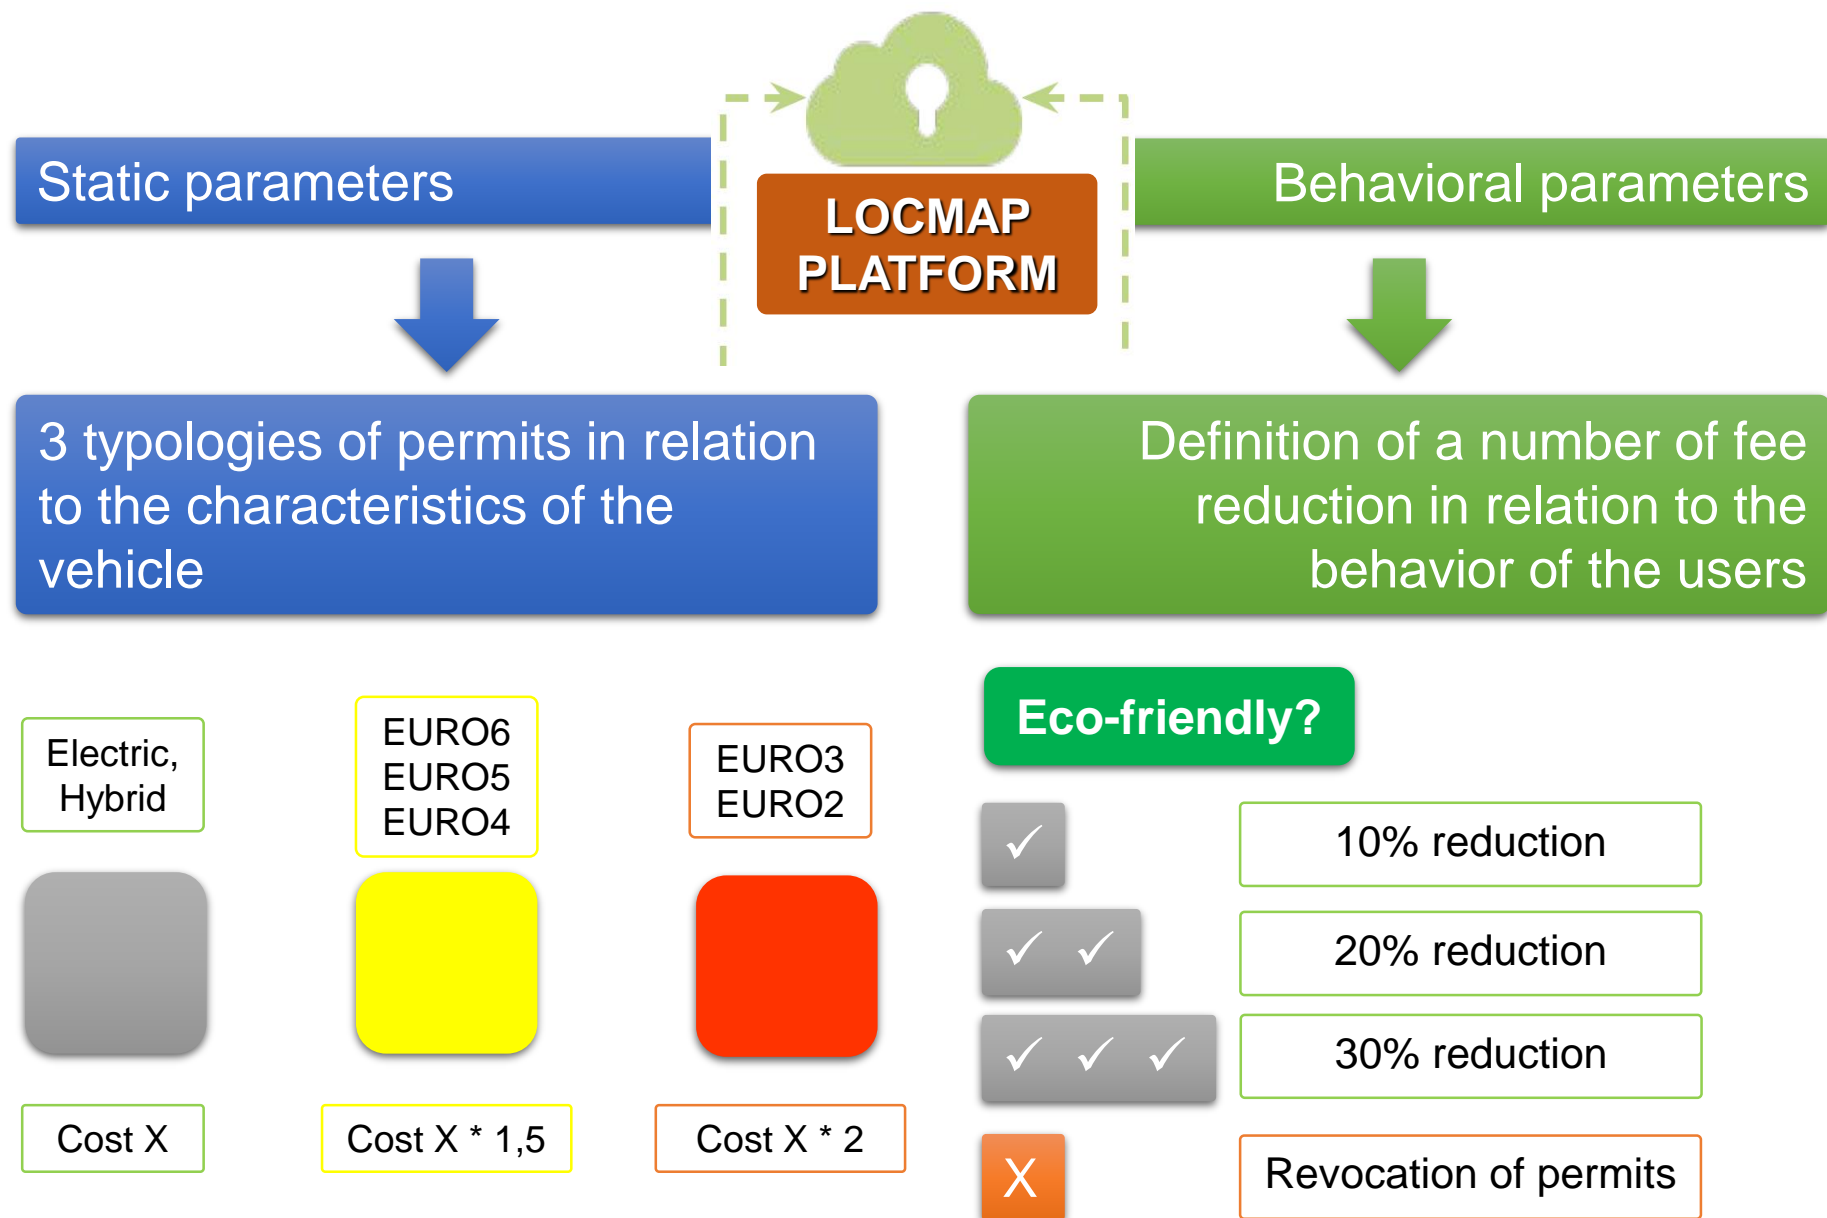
Static parameters

LOCMAP PLATFORM

Behavioral parameters

3 typologies of permits in relation to the characteristics of the vehicle

Definition of a number of fee reduction in relation to the behavior of the users

Electric, Hybrid

EURO6
EURO5
EURO4

EURO3
EURO2

Cost X

Cost X * 1,5

Cost X * 2

Eco-friendly?

✓

10% reduction

✓ ✓

20% reduction

✓ ✓ ✓

30% reduction

X

Revocation of permits